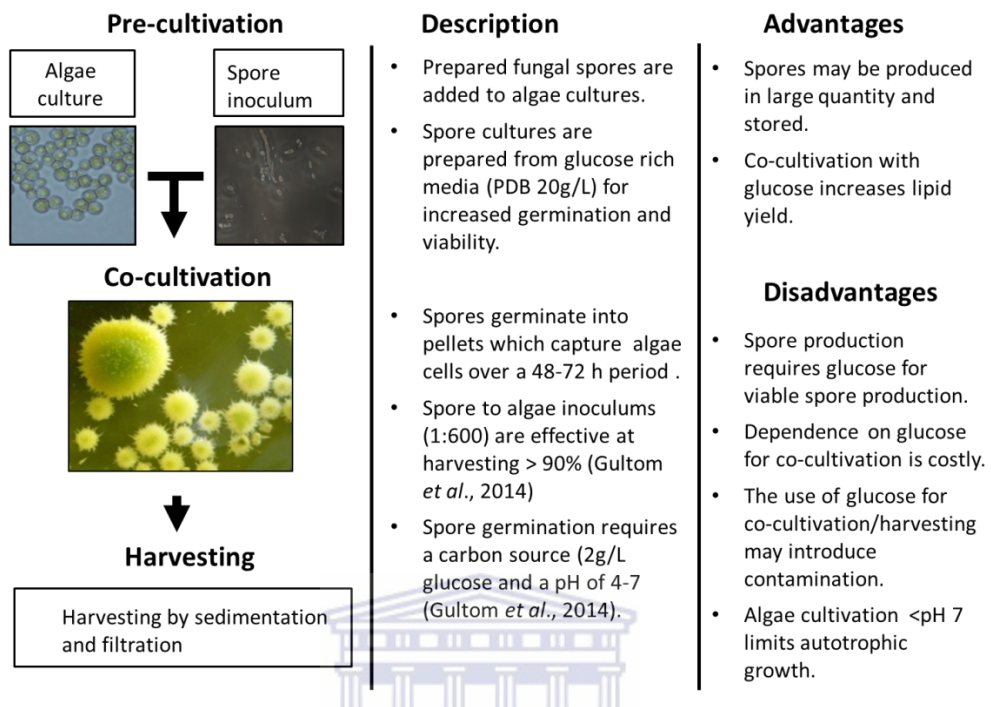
Pre-cultivation

Algae culture

Spore inoculum

Co-cultivation

Harvesting

Harvesting by sedimentation and filtration

Description

• Prepared fungal spores are added to algae cultures.

• Spore cultures are prepared from glucose rich media (PDB 20g/L) for increased germination and viability.

• Spores germinate into pellets which capture algae cells over a 48-72 h period .

• Spore to algae inoculums (1:600) are effective at harvesting > 90% (Gultom *et al*., 2014)

• Spore germination requires a carbon source (2g/L glucose and a pH of 4-7 (Gultom *et al*., 2014).

Advantages

• Spores may be produced in large quantity and stored.

• Co-cultivation with glucose increases lipid yield.

Disadvantages

• Spore production requires glucose for viable spore production.

• Dependence on glucose for co-cultivation is costly.

• The use of glucose for co-cultivation/harvesting may introduce contamination.

• Algae cultivation <pH 7 limits autotrophic growth.